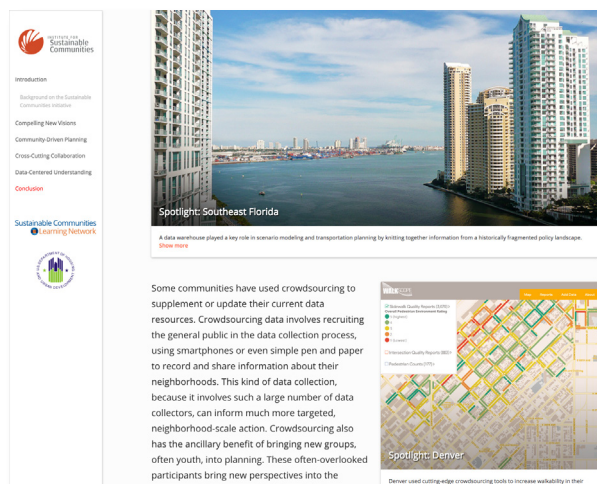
INSTITUTE FOR Sustainable Communities

Introduction

Background on the Sustainable Communities Initiative

Compelling New Visions

Community-Driven Planning

Cross-Cutting Collaboration

Data-Centered Understanding

Conclusion

Sustainable Communities Learning Network

Spotlight: Southeast Florida

A data warehouse played a key role in scenario modeling and transportation planning by knitting together information from a historically fragmented policy landscape.

Show more

Some communities have used crowdsourcing to supplement or update their current data resources. Crowdsourcing data involves recruiting the general public in the data collection process, using smartphones or even simple pen and paper to record and share information about their neighborhoods. This kind of data collection, because it involves such a large number of data collectors, can inform much more targeted, neighborhood-scale action. Crowdsourcing also has the ancillary benefit of bringing new groups, often youth, into planning. These often-overlooked participants bring new perspectives into the

WALKSCOPE

Sidewalk Quality Reports (5478)

Overall Pedestrian Environment Rating

Intersection Quality Reports (883)

Pedestrian Counts (777)

Spotlight: Denver

Denver used cutting-edge crowdsourcing tools to increase walkability in their